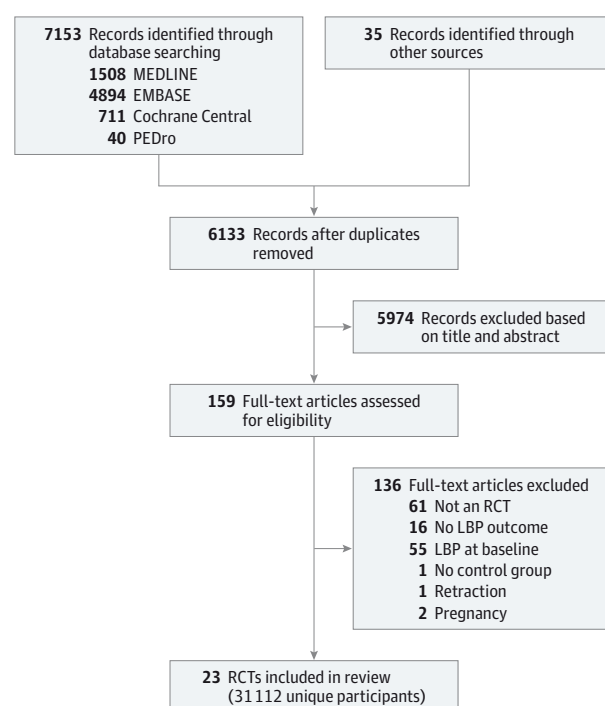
7153 Records identified through database searching
1508 MEDLINE
4894 EMBASE
711 Cochrane Central
40 PEDro

35 Records identified through other sources

6133 Records after duplicates removed

5974 Records excluded based on title and abstract

159 Full-text articles assessed for eligibility

136 Full-text articles excluded
61 Not an RCT
16 No LBP outcome
55 LBP at baseline
1 No control group
1 Retraction
2 Pregnancy

23 RCTs included in review (31 112 unique participants)